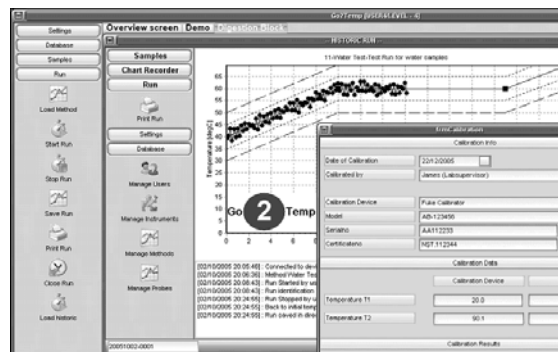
Go2Temp [USER LEVEL : 4]

Settings
Database
Samples
Run
Load Method
Start Run
Stop Run
Save Run
Print Run
Close Run
Load historic

Overview screen | Demo | Digestion Block

HISTORIC RUN

Samples
Chart Recorder
Run
Print Run
Settings
Database
Manage Users
Manage Instruments
Manage Methods
Manage Probes

11-Water Test-Test Run for water samples

Temperature [deg C]

65
60
55
50
45
40
35
30
25
20
15
10
5
0

0 2 4 6 8

Go 2 Temp

[02/10/2005 20:05:48] : Connected to de
[02/10/2005 20:06:36] : Method Water Te
[02/10/2005 20:06:43] : Run Started by us
[02/10/2005 20:06:43] : Run identification
[02/10/2005 20:24:55] : Run Stopped by u
[02/10/2005 20:24:55] : Back to initial tem
[02/10/2005 20:24:55] : Run saved in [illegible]

20051002-0001

frmCalibration

Calibration Info

Date of Calibration | 22/12/2005
Calibrated by | Jamms (Labsupervisor)

Calibration Device | Fluke Calibrator
Model | AB-123456
Serialno | AA112233
Certificateno | MST.112244

Calibration Data

Calibration Device

Temperature T1 | 20.0
Temperature T2 | 90.1

Calibration Results